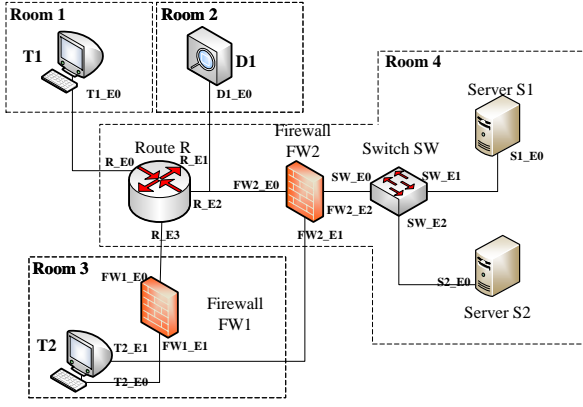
Room 1

T1

T1_E0

Room 2

D1

D1_E0

Room 4

Server S1

S1_E0

Firewall FW2

Switch SW

Route R

R_E0

R_E1

R_E2

FW2_E0

SW_E0

SW_E1

FW2_E2

SW_E2

R_E3

FW2_E1

Room 3

FW1_E0

Firewall FW1

S2_E0

Server S2

T2

T2_E1

FW1_E1

T2_E0